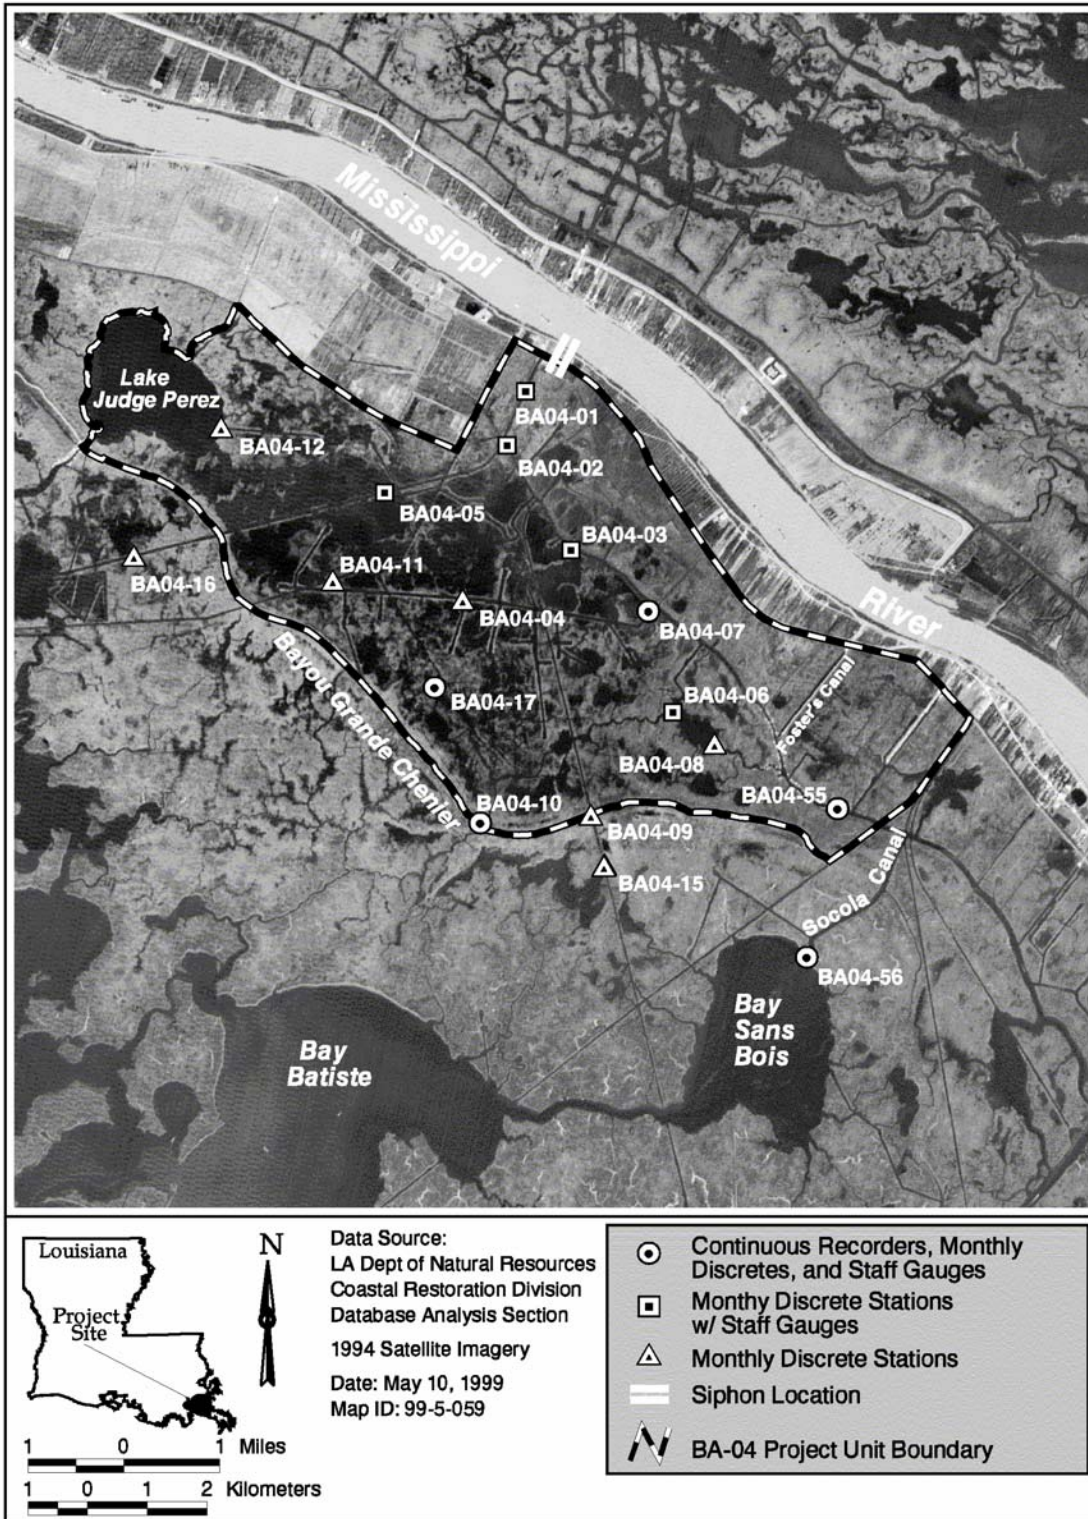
Mississippi
River
Lake Judge Perez
BA04-12
BA04-01
BA04-02
BA04-05
BA04-03
BA04-16
BA04-11
BA04-04
BA04-07
Bayou Grande Chenier
BA04-17
BA04-06
Foster's Canal
BA04-08
BA04-55
BA04-10
BA04-09
BA04-15
Socola Canal
BA04-56
Bay Sans Bois
Bay Batiste

Louisiana
Project Site
N
1 0 1 Miles
1 0 1 2 Kilometers

Data Source:
LA Dept of Natural Resources
Coastal Restoration Division
Database Analysis Section
1994 Satellite Imagery
Date: May 10, 1999
Map ID: 99-5-059

Continuous Recorders, Monthly Discretes, and Staff Gauges
Monthy Discrete Stations w/ Staff Gauges
Monthly Discrete Stations
Siphon Location
BA-04 Project Unit Boundary